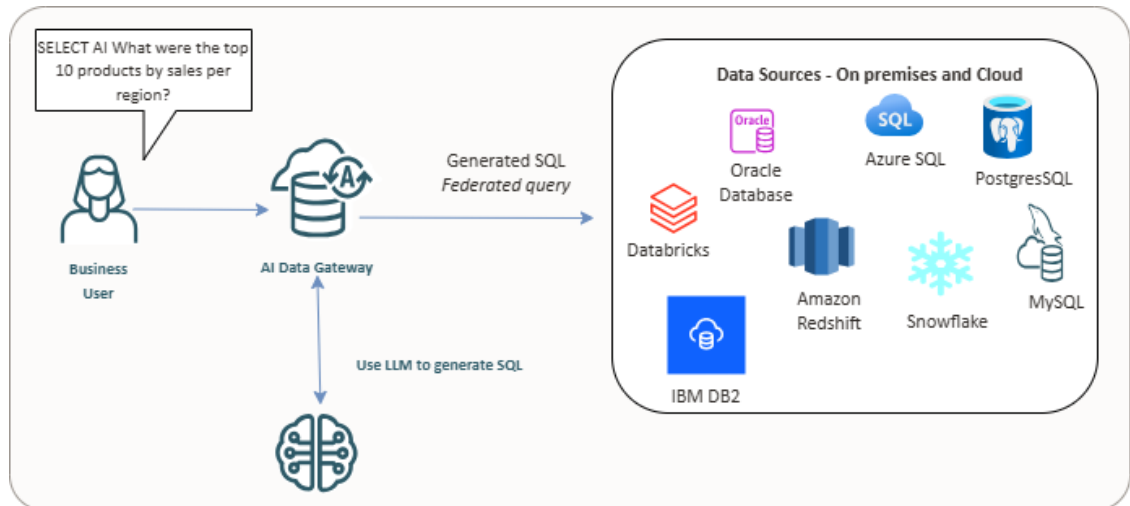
SELECT AI What were the top 10 products by sales per region?

Business User

AI Data Gateway

Generated SQL
*Federated query*

Use LLM to generate SQL

Data Sources - On premises and Cloud

Oracle

Oracle Database

SQL

Azure SQL

PostgresSQL

Databricks

Amazon Redshift

Snowflake

MySQL

IBM DB2